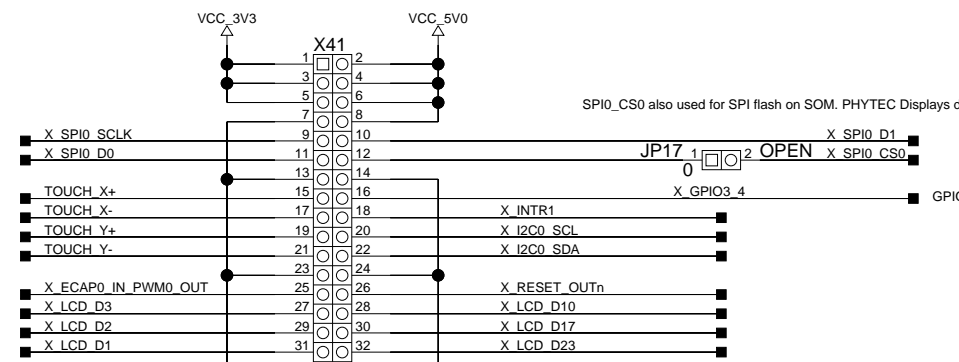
VCC_3V3
VCC_5V0
X41
1 2
3 4
5 6
7 8
9 10
11 12
13 14
15 16
17 18
19 20
21 22
23 24
25 26
27 28
29 30
31 32

SPI0_CS0 also used for SPI flash on SOM. PHYTEC Displays c

X_SPI0_SCLK
X_SPI0_D0
TOUCH_X+
TOUCH_X-
TOUCH_Y+
TOUCH_Y-
X_ECAP0_IN_PWM0_OUT
X_LCD_D3
X_LCD_D2
X_LCD_D1

X_SPI0_D1
JP17 1 2 OPEN X_SPI0_CS0
0
X_GPIO3_4
GPIO
X_INTR1
X_I2C0_SCL
X_I2C0_SDA
X_RESET_OUTn
X_LCD_D10
X_LCD_D17
X_LCD_D23